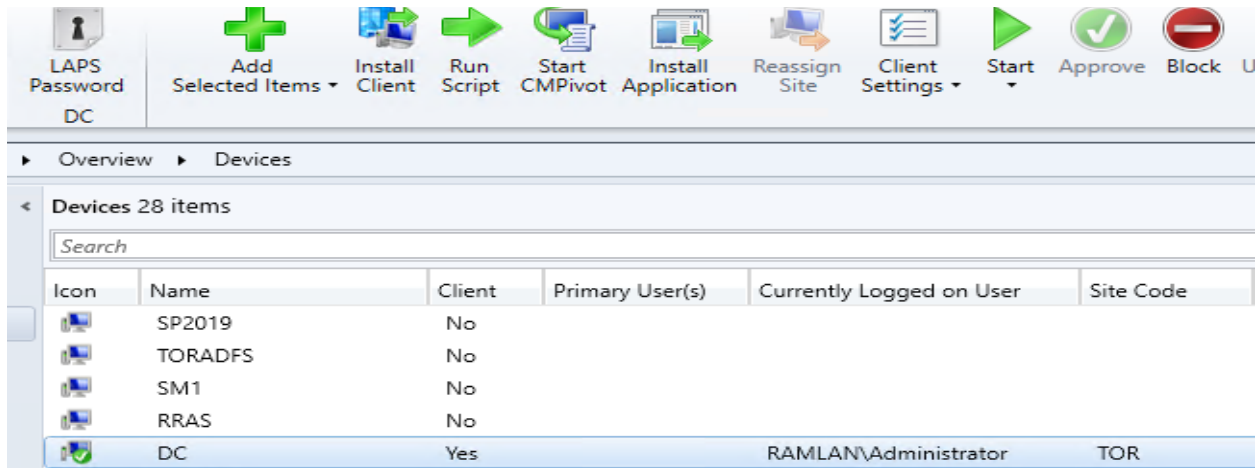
LAPS Password
DC

Add Selected Items ▾

Install Client

Run Script

Start CMPivot

Install Application

Reassign Site

Client Settings ▾

Start ▾

Approve

Block

U

▸ Overview ▸ Devices

Devices 28 items

Search

| Icon | Name | Client | Primary User(s) | Currently Logged on User | Site Code |
|---|---|---|---|---|---|
| | SP2019 | No | | | |
| | TORADFS | No | | | |
| | SM1 | No | | | |
| | RRAS | No | | | |
| | DC | Yes | | RAMLAN\Administrator | TOR |